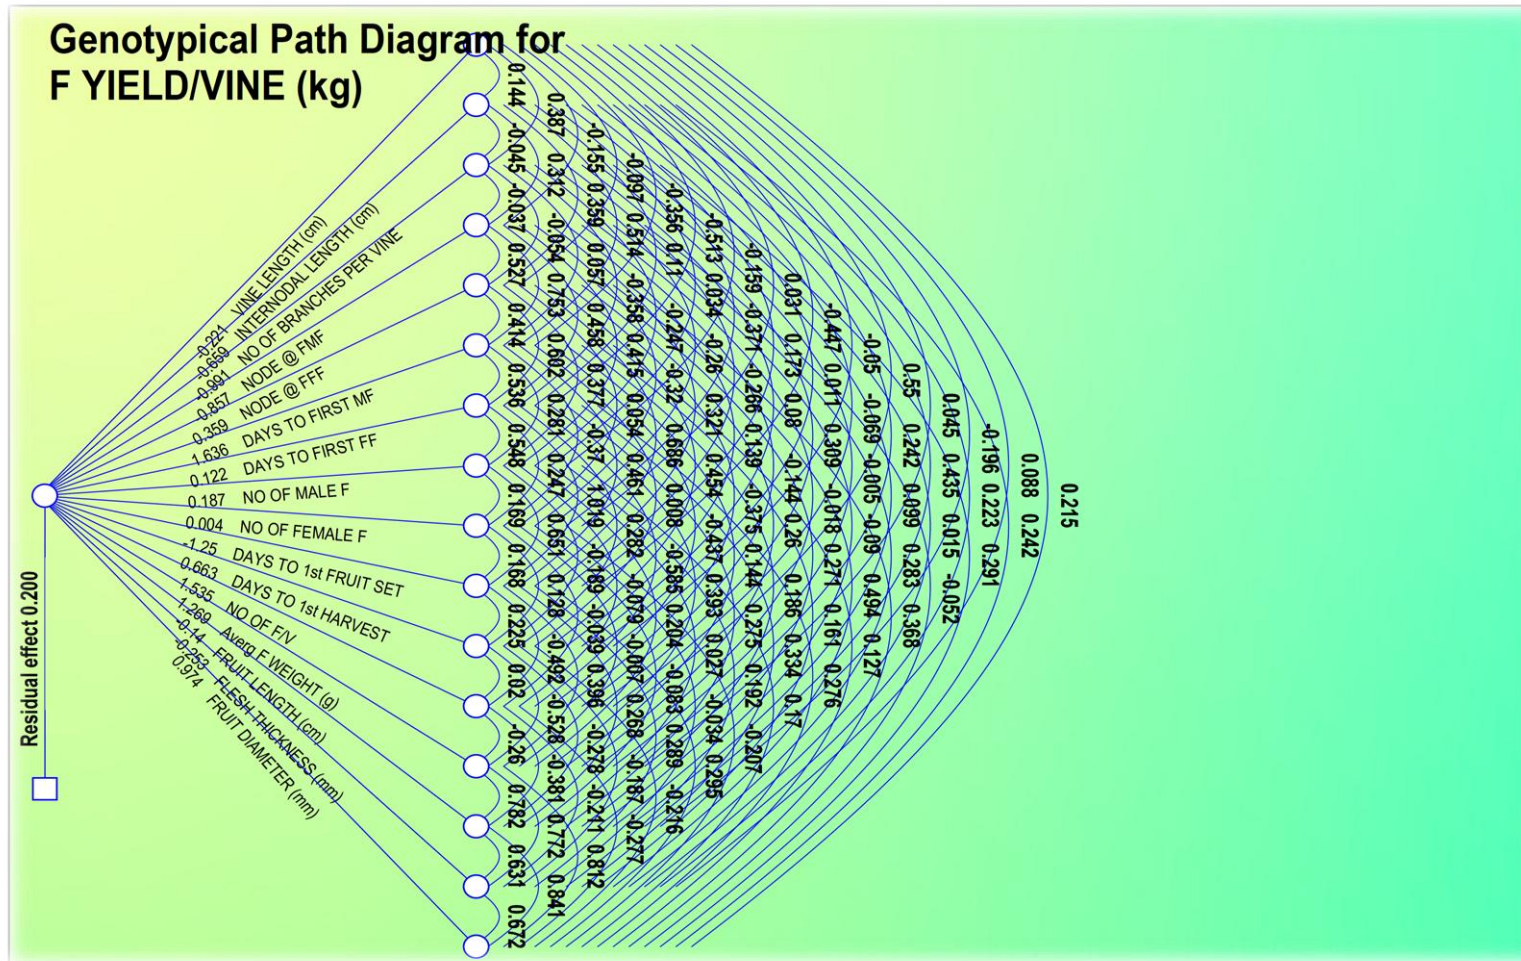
Genotypical Path Diagram for F YIELD/VINE (kg)

-0.221 VINE LENGTH (cm)
-0.669 INTERNODAL LENGTH (cm)
-0.991 NO OF BRANCHES PER VINE
-0.857 NODE @ FMF
0.359 NODE @ FFF
1.636 DAYS TO FIRST MF
0.122 DAYS TO FIRST FF
0.187 NO OF MALE F
0.004 NO OF FEMALE F
-1.25 DAYS TO 1st FRUIT SET
0.663 DAYS TO 1st HARVEST
1.535 NO OF F/V
1.269 Averg F WEIGHT (g)
-0.14 FRUIT LENGTH (cm)
-0.253 FLESH THICKNESS (mm)
0.974 FRUIT DIAMETER (mm)

Residual effect 0.200

0.144 -0.045 -0.037 0.527 0.414 0.536 0.548 0.169 0.168 0.225 0.02 -0.26 0.782 0.631 0.672
0.387 0.312 -0.064 0.753 0.602 0.281 0.247 0.651 0.128 -0.492 -0.528 -0.381 0.772 0.841
-0.155 0.359 0.057 0.458 0.377 -0.37 1.019 -0.189 -0.039 0.396 -0.278 -0.211 0.812
-0.097 0.514 -0.358 0.415 0.054 0.461 0.282 -0.079 -0.007 0.268 -0.187 -0.277
-0.356 0.11 -0.247 -0.32 0.686 0.008 -0.585 0.204 -0.083 0.289 -0.216
-0.513 0.034 -0.26 0.321 0.454 -0.437 0.393 0.027 -0.034 0.295
-0.159 -0.371 -0.266 0.139 -0.375 0.144 0.275 0.192 -0.207
0.031 0.173 0.08 -0.144 0.26 0.186 0.334 0.17
-0.447 0.011 0.309 -0.018 0.271 0.161 0.276
-0.05 -0.069 -0.005 -0.09 0.494 0.127
0.55 0.242 0.099 0.283 0.368
0.045 0.435 0.015 -0.052
-0.196 0.223 0.291
0.088 0.242
0.215